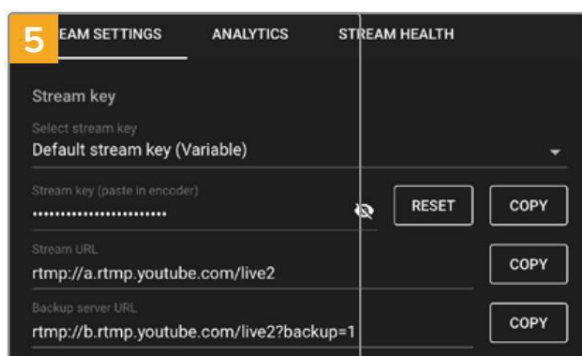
5 EAM SETTINGS ANALYTICS STREAM HEALTH

Stream key

Select stream key
Default stream key (Variable)

Stream key (paste in encoder)
························ RESET COPY

Stream URL
rtmp://a.rtmp.youtube.com/live2 COPY

Backup server URL
rtmp://b.rtmp.youtube.com/live2?backup=1 COPY